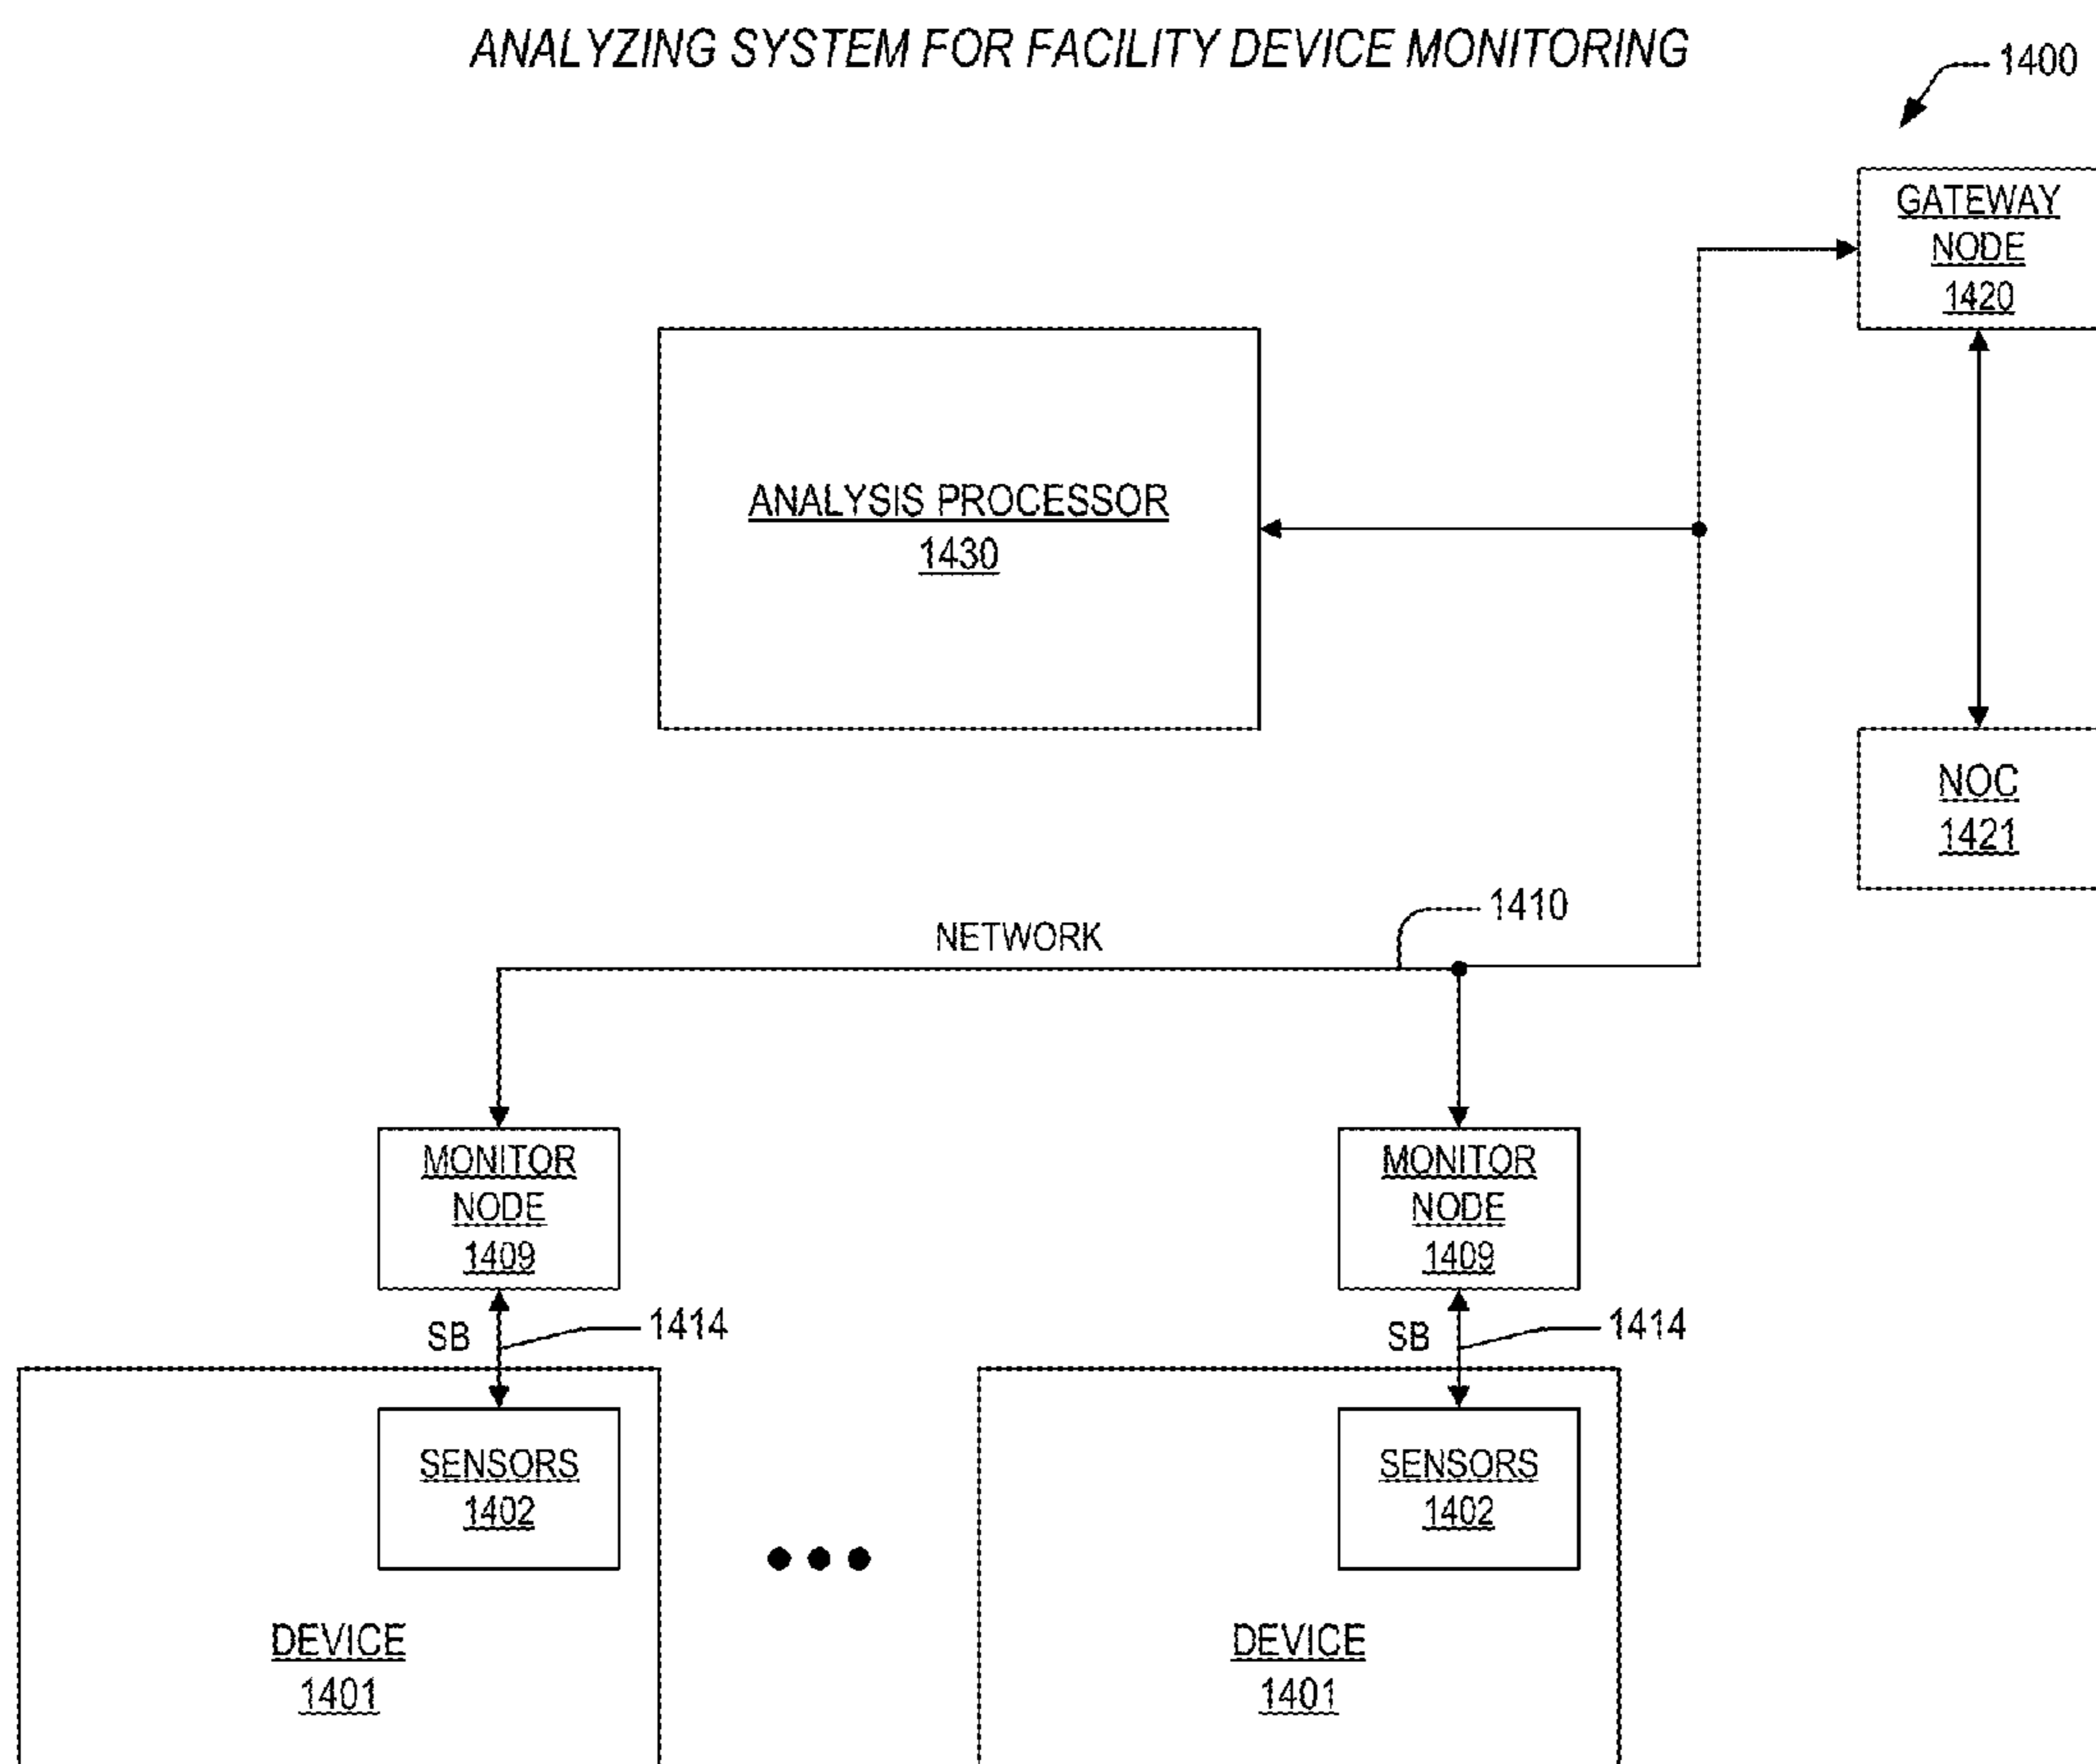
ANALYZING SYSTEM FOR FACILITY DEVICE MONITORING

1400

GATEWAY NODE 1420

ANALYSIS PROCESSOR 1430

NOC 1421

1410

NETWORK

MONITOR NODE 1409

MONITOR NODE 1409

SB

1414

SB

1414

SENSORS 1402

SENSORS 1402

DEVICE 1401

DEVICE 1401